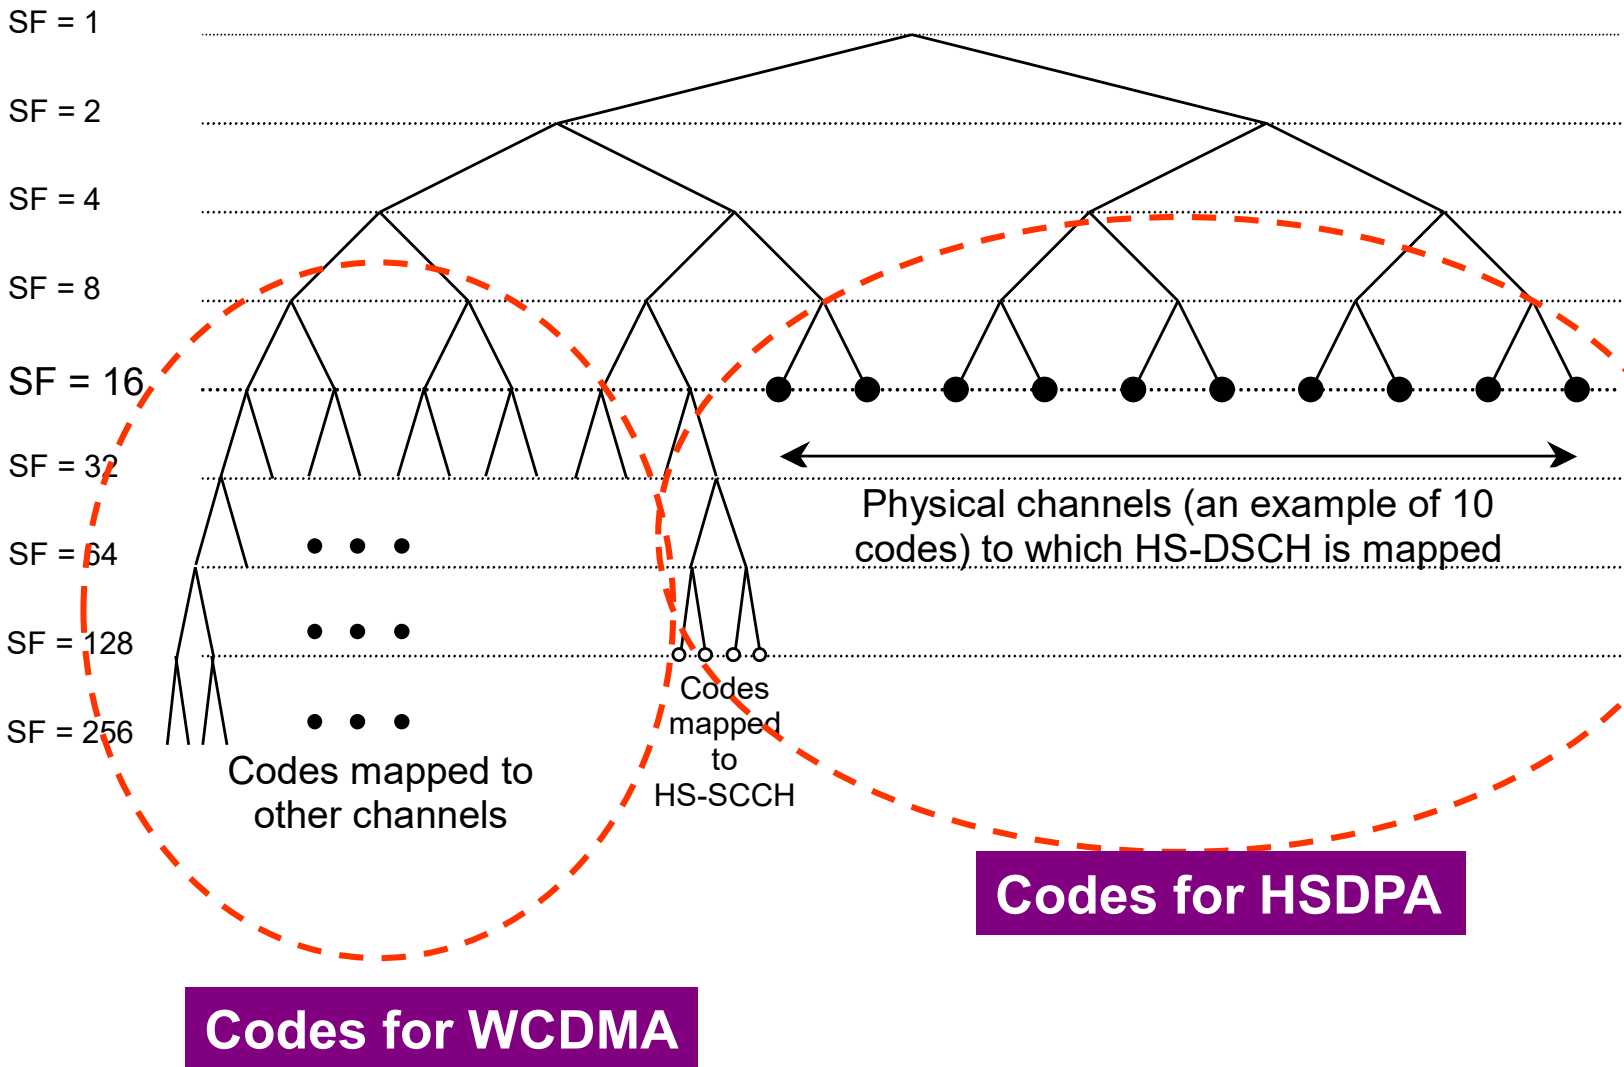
SF = 1

SF = 2

SF = 4

SF = 8

SF = 16

SF = 32

SF = 64

SF = 128

SF = 256

Physical channels (an example of 10 codes) to which HS-DSCH is mapped

Codes mapped to other channels

Codes mapped to HS-SCCH

Codes for HSDPA

Codes for WCDMA